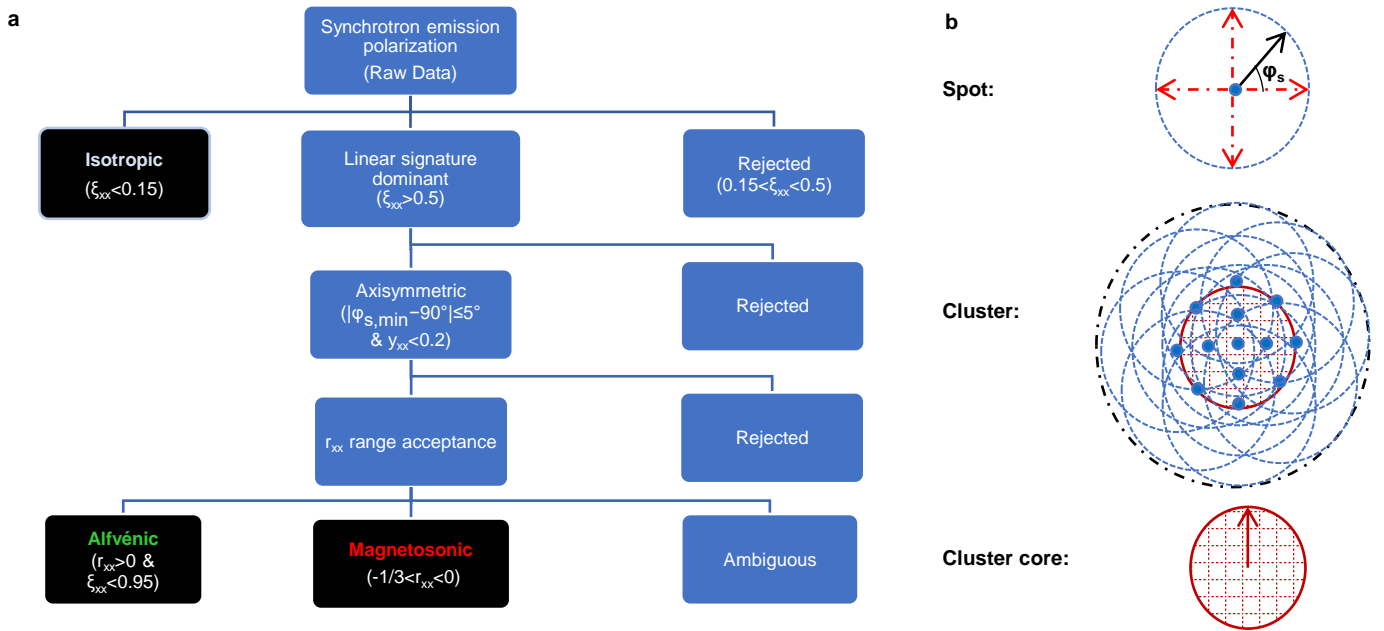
a

Synchrotron emission polarization
(Raw Data)

Isotropic
($\xi_{xx}$<0.15)

Linear signature dominant
($\xi_{xx}$>0.5)

Rejected
(0.15<$\xi_{xx}$<0.5)

Axisymmetric
($|\varphi_{s,min}-90°|\leq5°$ & $y_{xx}$<0.2)

Rejected

$r_{xx}$ range acceptance

Rejected

Alfvénic
($r_{xx}$>0 & $\xi_{xx}$<0.95)

Magnetosonic
(-1/3<$r_{xx}$<0)

Ambiguous

b

Spot:

$\varphi_s$

Cluster:

Cluster core: